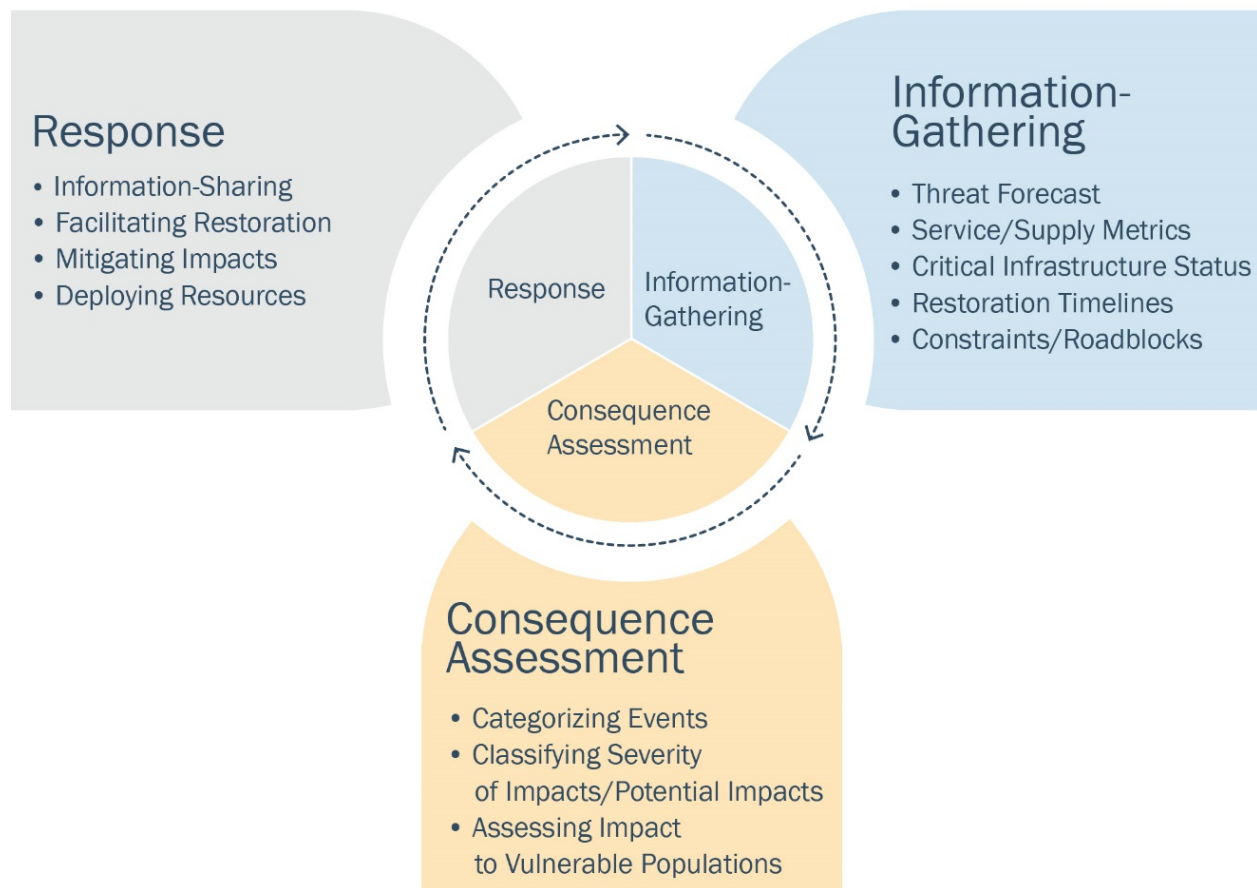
Response

• Information-Sharing
• Facilitating Restoration
• Mitigating Impacts
• Deploying Resources

Information-Gathering

• Threat Forecast
• Service/Supply Metrics
• Critical Infrastructure Status
• Restoration Timelines
• Constraints/Roadblocks

Response

Information-Gathering

Consequence Assessment

Consequence Assessment

• Categorizing Events
• Classifying Severity of Impacts/Potential Impacts
• Assessing Impact to Vulnerable Populations